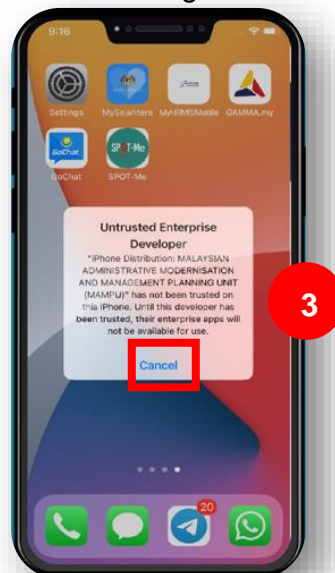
9:16

Settings MySejahtera MyHRMISMobile GAMMA.my

GoChat SPOT-Me

GoChat SPOT-Me

Untrusted Enterprise Developer

"iPhone Distribution: MALAYSIAN ADMINISTRATIVE MODERNISATION AND MANAGEMENT PLANNING UNIT (MAMPU)" has not been trusted on this iPhone. Until this developer has been trusted, their enterprise apps will not be available for use.

Cancel

3

20